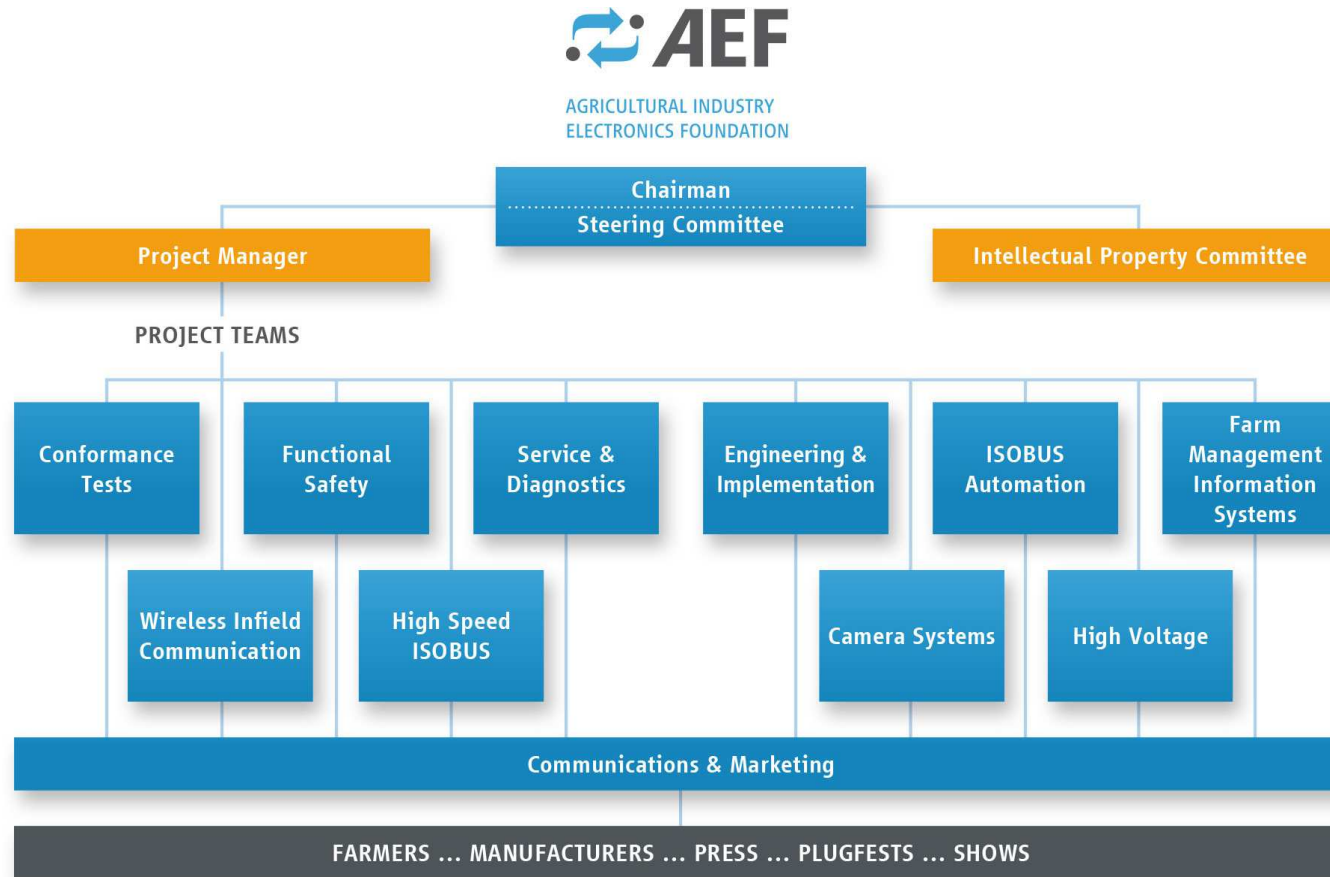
AEF

AGRICULTURAL INDUSTRY ELECTRONICS FOUNDATION

Chairman
Steering Committee

Project Manager

Intellectual Property Committee

PROJECT TEAMS

Conformance Tests

Functional Safety

Service & Diagnostics

Engineering & Implementation

ISOBUS Automation

Farm Management Information Systems

Wireless Infield Communication

High Speed ISOBUS

Camera Systems

High Voltage

Communications & Marketing

FARMERS ... MANUFACTURERS ... PRESS ... PLUGFESTS ... SHOWS